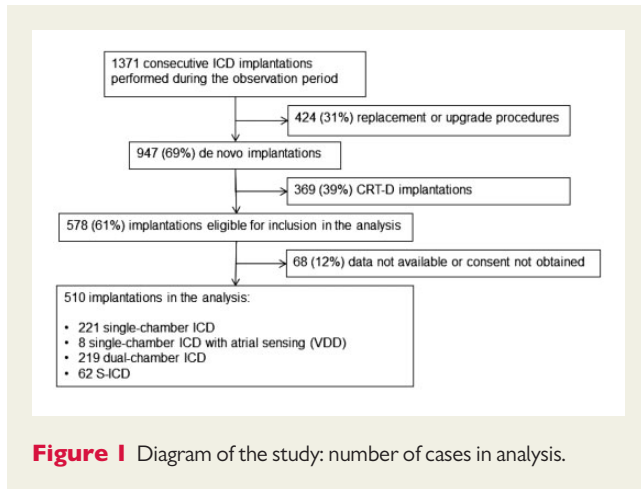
1371 consecutive ICD implantations performed during the observation period

424 (31%) replacement or upgrade procedures

947 (69%) de novo implantations

369 (39%) CRT-D implantations

578 (61%) implantations eligible for inclusion in the analysis

68 (12%) data not available or consent not obtained

510 implantations in the analysis:

• 221 single-chamber ICD
• 8 single-chamber ICD with atrial sensing (VDD)
• 219 dual-chamber ICD
• 62 S-ICD

Figure 1 Diagram of the study: number of cases in analysis.